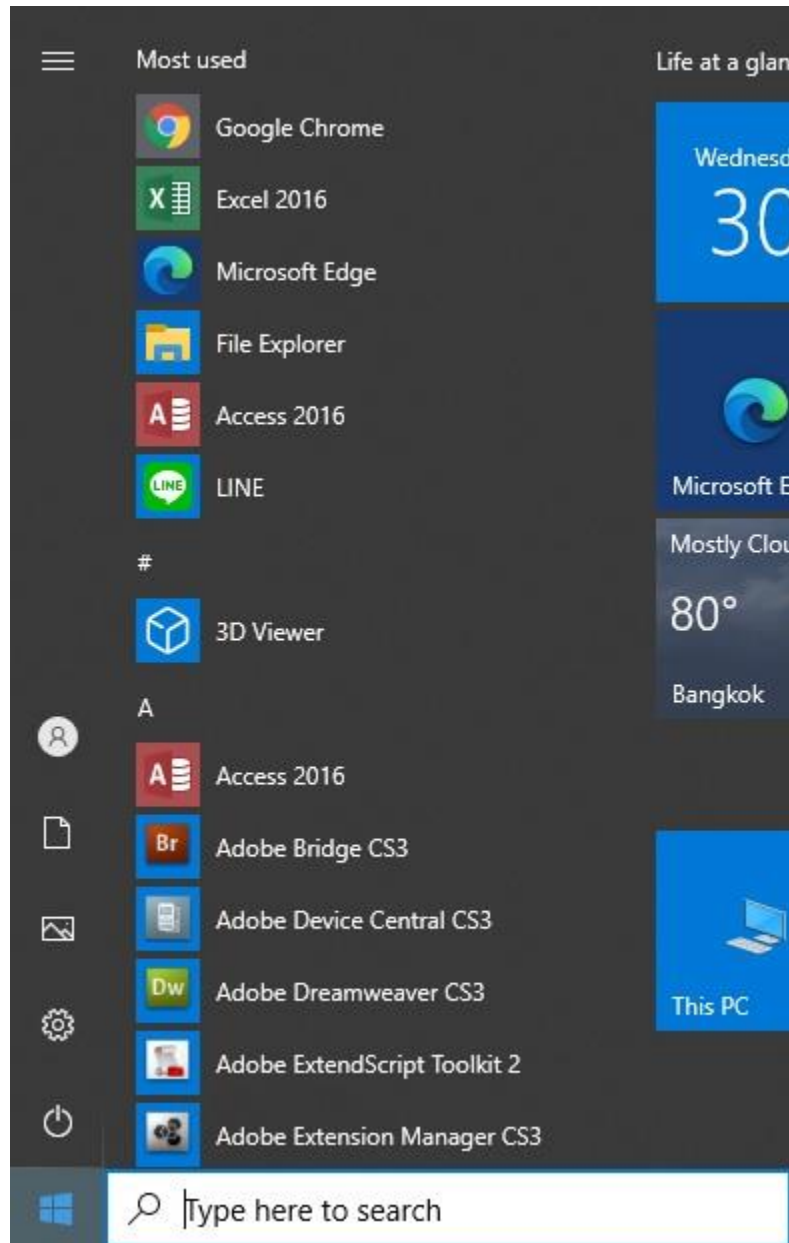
Most used

Google Chrome

Excel 2016

Microsoft Edge

File Explorer

Access 2016

LINE

#

3D Viewer

A

Access 2016

Adobe Bridge CS3

Adobe Device Central CS3

Adobe Dreamweaver CS3

Adobe ExtendScript Toolkit 2

Adobe Extension Manager CS3

Life at a glan

Wednesd

30

Microsoft E

Mostly Clou

80°

Bangkok

This PC

Type here to search